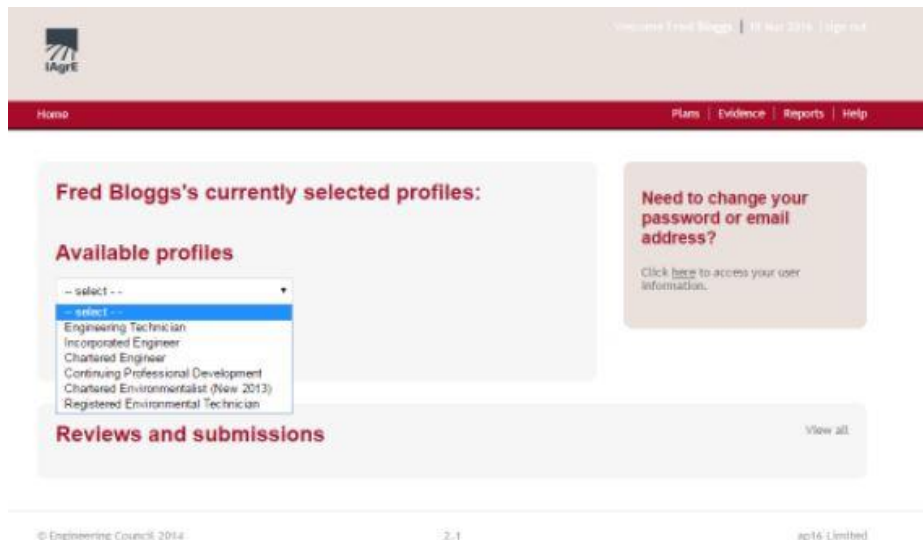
IAgrE

Welcome Fred Bloggs | 19 Mar 2014 | sign out

Home

Plans | Evidence | Reports | Help

Fred Bloggs's currently selected profiles:

Available profiles

-- select --

-- select --
Engineering Technician
Incorporated Engineer
Chartered Engineer
Continuing Professional Development
Chartered Environmentalist (New 2013)
Registered Environmental Technician

Need to change your password or email address?

Click here to access your user information.

Reviews and submissions

View all

© Engineering Council 2014

2.1

apt6 Limited